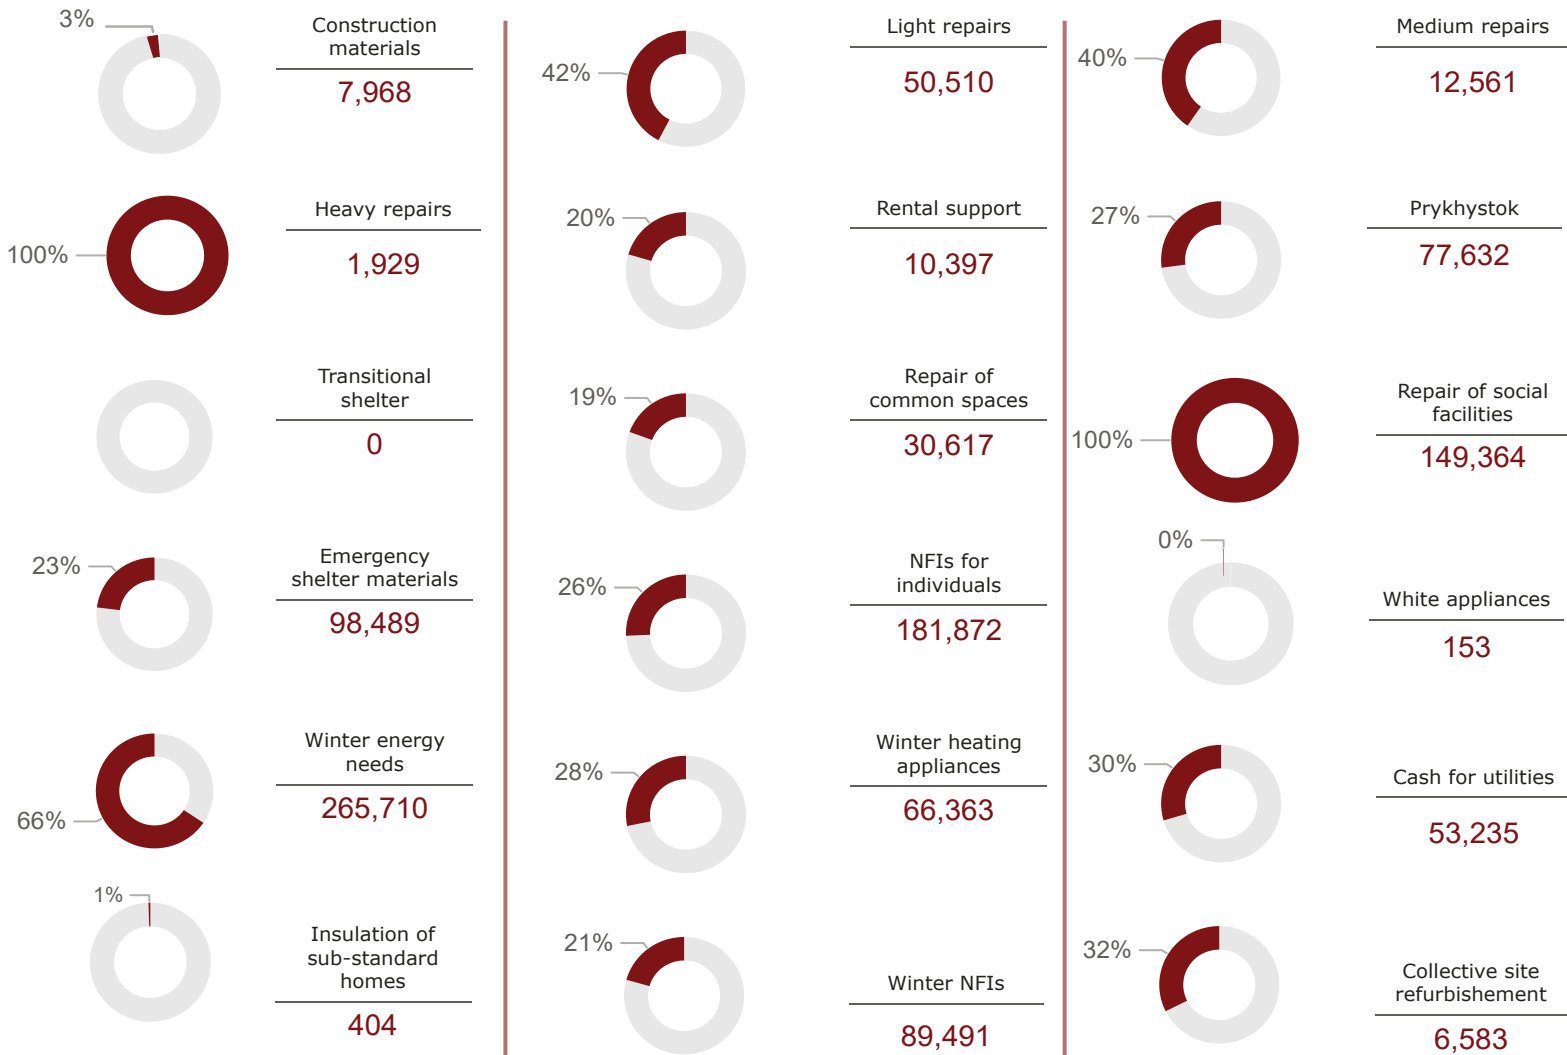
3%
Construction materials
7,968

100%
Heavy repairs
1,929

Transitional shelter
0

23%
Emergency shelter materials
98,489

66%
Winter energy needs
265,710

1%
Insulation of sub-standard homes
404

42%
Light repairs
50,510

20%
Rental support
10,397

19%
Repair of common spaces
30,617

26%
NFIs for individuals
181,872

28%
Winter heating appliances
66,363

21%
Winter NFIs
89,491

40%
Medium repairs
12,561

27%
Prykhystok
77,632

100%
Repair of social facilities
149,364

0%
White appliances
153

30%
Cash for utilities
53,235

32%
Collective site refurbishement
6,583